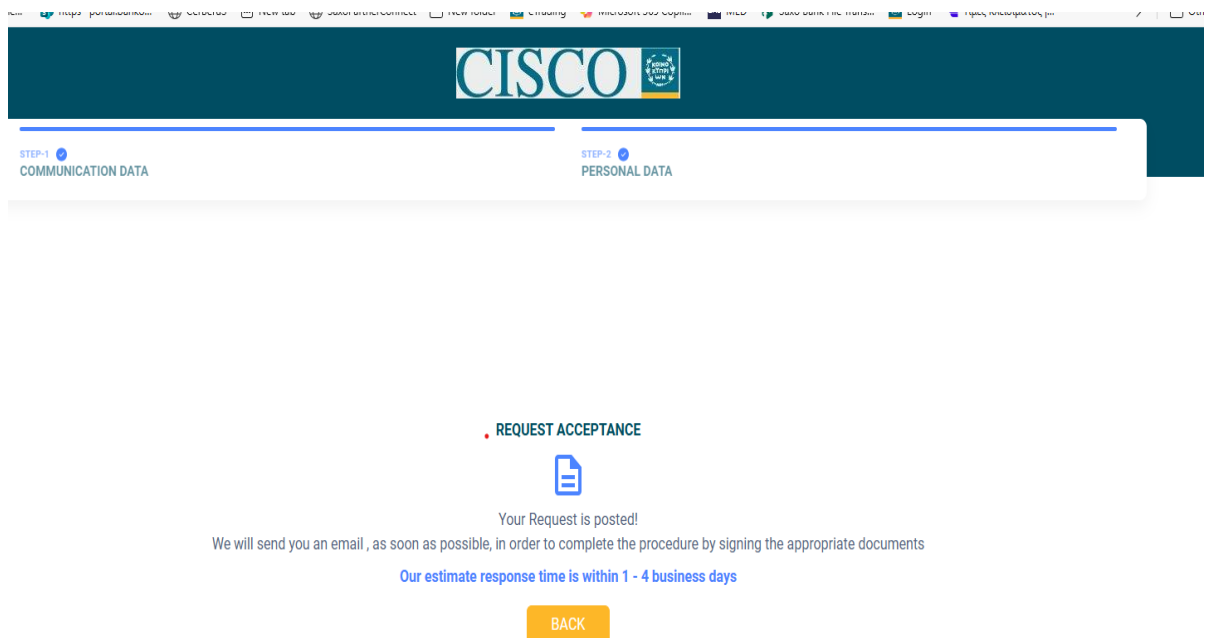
https://portal.banko... Cerberus New tab SaxoPartnerConnect New folder eTrading Microsoft 365 Copil... MLD Saxo Bank File Trans... Login

CISCO

STEP-1
COMMUNICATION DATA

STEP-2
PERSONAL DATA

REQUEST ACCEPTANCE

Your Request is posted!
We will send you an email , as soon as possible, in order to complete the procedure by signing the appropriate documents

Our estimate response time is within 1 - 4 business days

BACK